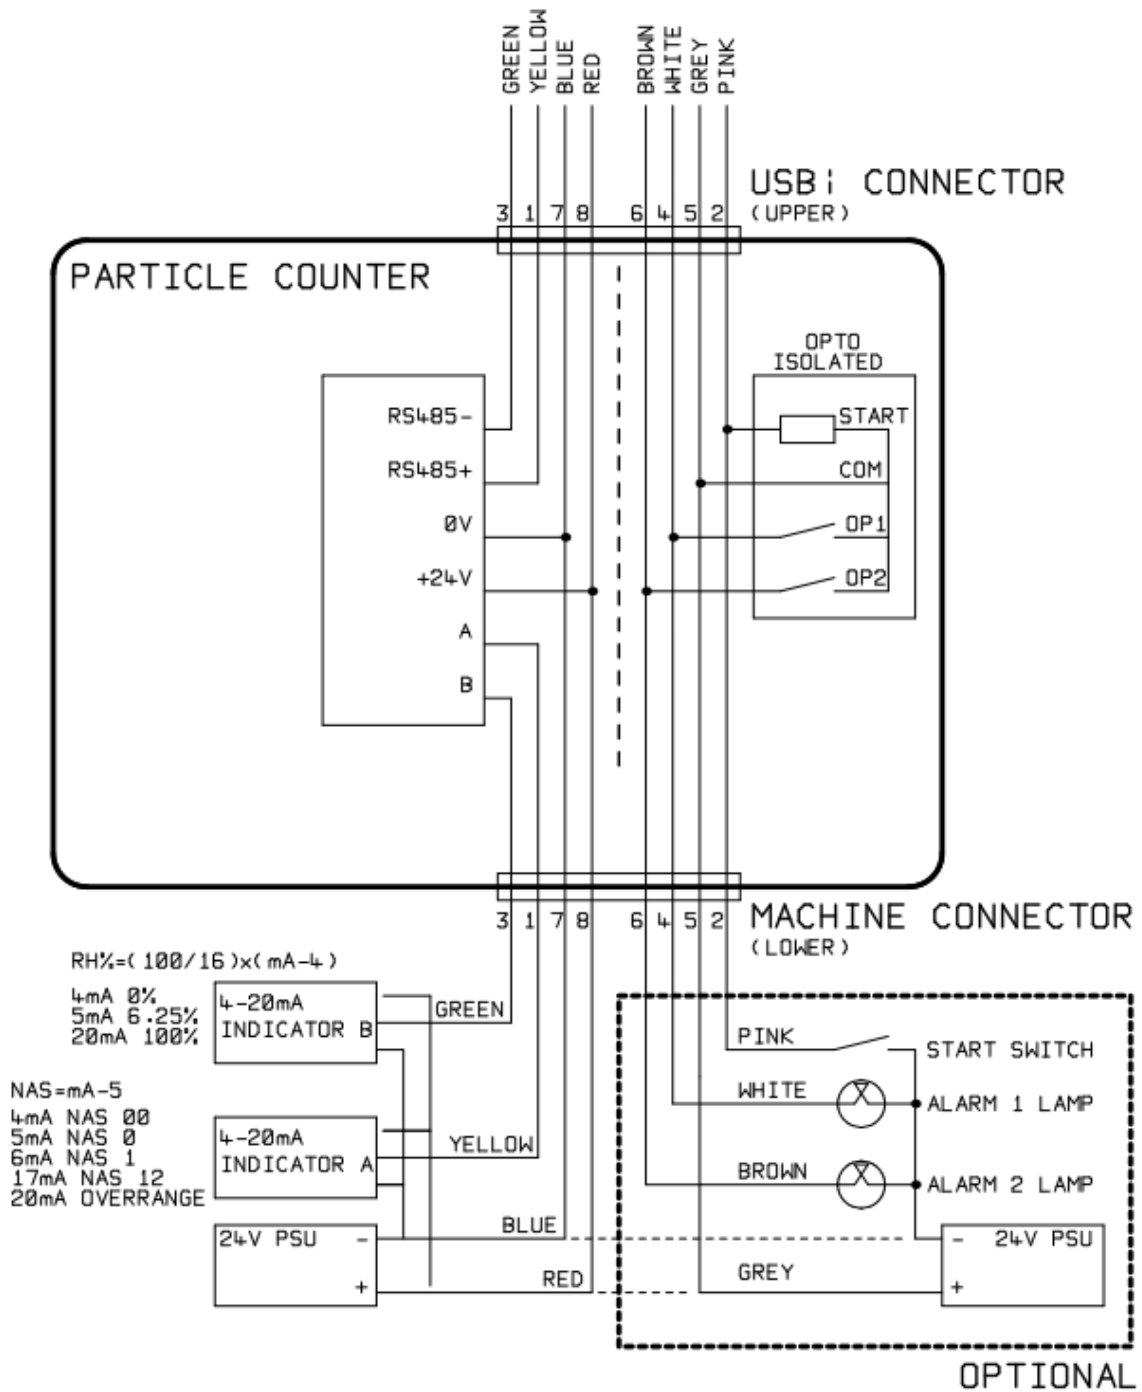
GREEN
YELLOW
BLUE
RED
BROWN
WHITE
GREY
PINK

USBi CONNECTOR
(UPPER)

3 1 7 8 6 4 5 2

PARTICLE COUNTER

OPTO
ISOLATED

RS485-
RS485+
0V
+24V
A
B

START
COM
OP1
OP2

3 1 7 8 6 4 5 2

MACHINE CONNECTOR
(LOWER)

RH%=(100/16)x(mA-4)

4mA 0%
5mA 6.25%
20mA 100%

4-20mA
INDICATOR B

GREEN

NAS=mA-5

4mA NAS 00
5mA NAS 0
6mA NAS 1
17mA NAS 12
20mA OVERRANGE

4-20mA
INDICATOR A

YELLOW

24V PSU
-
+

BLUE
RED

PINK
START SWITCH
WHITE
ALARM 1 LAMP
BROWN
ALARM 2 LAMP

- 24V PSU
+

GREY

OPTIONAL